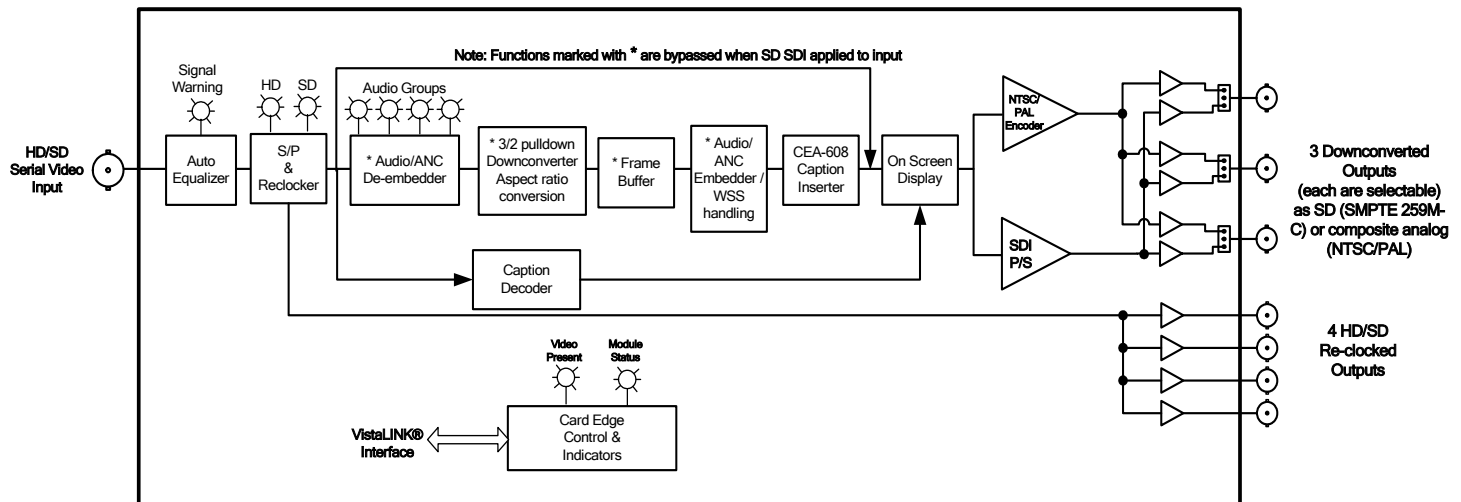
Note: Functions marked with * are bypassed when SD SDI applied to input

Signal Warning

HD SD

Audio Groups

HD/SD Serial Video Input

Auto Equalizer

S/P & Reclocker

* Audio/ANC De-embedder

* 3/2 pulldown Downconverter Aspect ratio conversion

* Frame Buffer

* Audio/ ANC Embedder / WSS handling

CEA-608 Caption Inserter

On Screen Display

NTSC/ PAL Encoder

SDI P/S

3 Downconverted Outputs (each are selectable) as SD (SMPTE 259M-C) or composite analog (NTSC/PAL)

Caption Decoder

4 HD/SD Re-clocked Outputs

Video Present

Module Status

VistaLINK® Interface

Card Edge Control & Indicators